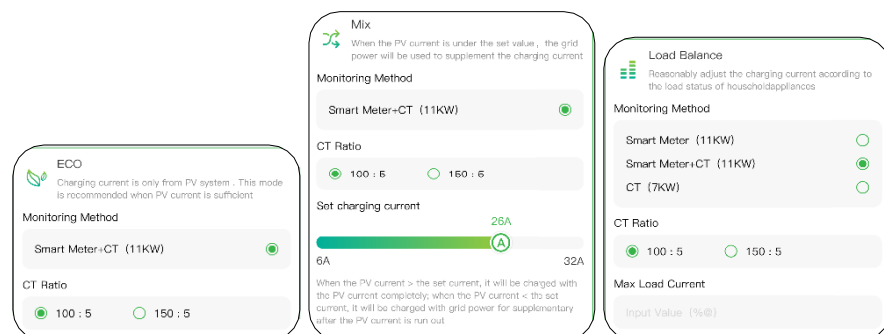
ECO
Charging current is only from PV system . This mode is recommended when PV current is sufficient

Monitoring Method

Smart Meter+CT（11KW）

CT Ratio

100 : 5
150 : 5

Mix
When the PV current is under the set value， the grid power will be used to supplement the charging current

Monitoring Method

Smart Meter+CT（11KW）

CT Ratio

100 : 5
150 : 5

Set charging current

26A

A

6A
32A

When the PV current > the set current, it will be charged with the PV current completely; when the PV current < the set current, it will be charged with grid power for supplementary after the PV current is run out

Load Balance
Reasonably adjust the charging current according to the load status of householdappliances

Monitoring Method

Smart Meter（11KW）
Smart Meter+CT（11KW）
CT（7KW）

CT Ratio

100 : 5
150 : 5

Max Load Current

Input Value（%@）